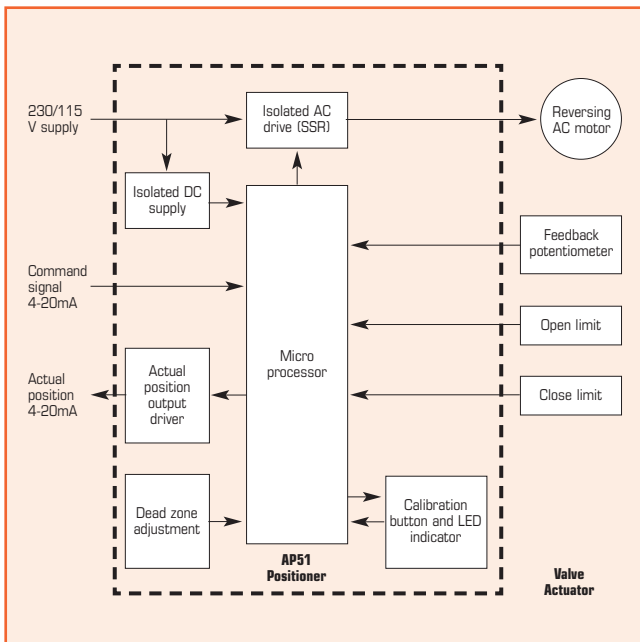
230/115 V supply

Isolated AC drive (SSR)

Reversing AC motor

Isolated DC supply

Feedback potentiometer

Command signal 4-20mA

Open limit

Micro processor

Actual position 4-20mA

Actual position output driver

Close limit

Dead zone adjustment

Calibration button and LED indicator

AP51 Positioner

Valve Actuator